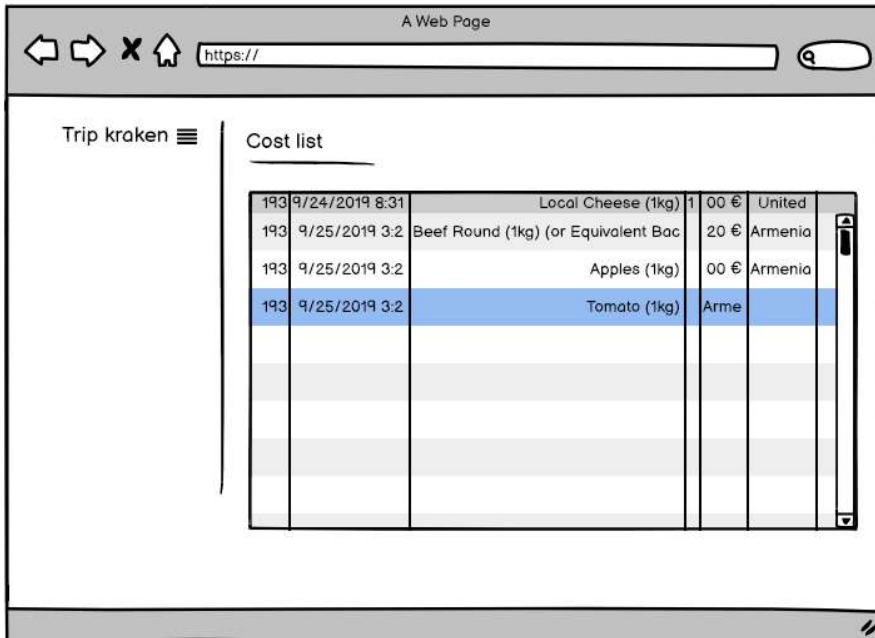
A Web Page

https://

Trip kraken

Cost list

| | | | | | |
|---|---|---|---|---|---|
| 193 | 9/24/2019 8:31 | Local Cheese (1kg) | 1 | 00 € | United |
| 193 | 9/25/2019 3:2 | Beef Round (1kg) (or Equivalent Bac | | 20 € | Armenia |
| 193 | 9/25/2019 3:2 | Apples (1kg) | | 00 € | Armenia |
| 193 | 9/25/2019 3:2 | Tomato (1kg) | | Arme | |